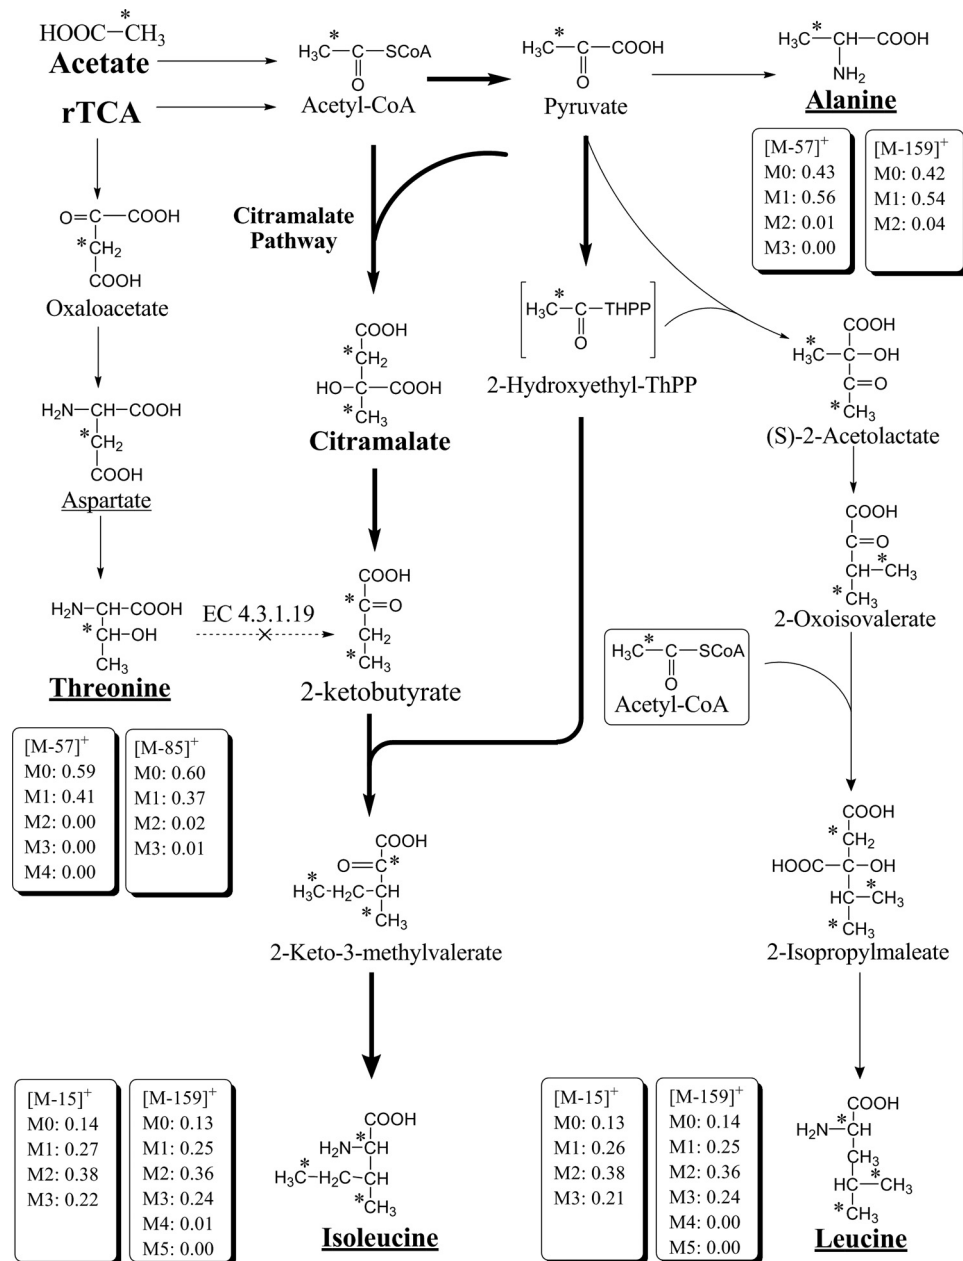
HOOC—$\overset{*}{C}H_3$
Acetate
rTCA

$H_3\overset{*}{C}$—C(=O)—SCoA
Acetyl-CoA

$H_3\overset{*}{C}$—C(=O)—COOH
Pyruvate

$H_3\overset{*}{C}$—CH(NH$_2$)—COOH
Alanine

| $[M-57]^+$ |
|---|
| M0: 0.43 |
| M1: 0.56 |
| M2: 0.01 |
| M3: 0.00 |

| $[M-159]^+$ |
|---|
| M0: 0.42 |
| M1: 0.54 |
| M2: 0.04 |

O=C—COOH
*CH$_2$
COOH
Oxaloacetate

Citramalate Pathway

COOH
*CH$_2$
HO—C—COOH
*CH$_3$
Citramalate

[$H_3\overset{*}{C}$—C(=O)—THPP]
2-Hydroxyethyl-ThPP

COOH
$H_3\overset{*}{C}$—C—OH
C=O
*CH$_3$
(S)-2-Acetolactate

H$_2$N—CH—COOH
*CH$_2$
COOH
Aspartate

COOH
C=O
CH—*CH$_3$
*CH$_3$
2-Oxoisovalerate

H$_2$N—CH—COOH
*CH—OH
CH$_3$
Threonine

EC 4.3.1.19

COOH
*C=O
CH$_2$
*CH$_3$
2-ketobutyrate

$H_3\overset{*}{C}$—C(=O)—SCoA
Acetyl-CoA

| $[M-57]^+$ |
|---|
| M0: 0.59 |
| M1: 0.41 |
| M2: 0.00 |
| M3: 0.00 |
| M4: 0.00 |

| $[M-85]^+$ |
|---|
| M0: 0.60 |
| M1: 0.37 |
| M2: 0.02 |
| M3: 0.01 |

COOH
O=C*
$H_3\overset{*}{C}$—H$_2$C—CH
*CH$_3$
2-Keto-3-methylvalerate

COOH
*CH$_2$
HOOC—C—OH
HC—*CH$_3$
*CH$_3$
2-Isopropylmaleate

| $[M-15]^+$ |
|---|
| M0: 0.14 |
| M1: 0.27 |
| M2: 0.38 |
| M3: 0.22 |

| $[M-159]^+$ |
|---|
| M0: 0.13 |
| M1: 0.25 |
| M2: 0.36 |
| M3: 0.24 |
| M4: 0.01 |
| M5: 0.00 |

COOH
H$_2$N—*CH
$H_3\overset{*}{C}$—H$_2$C—CH
*CH$_3$
Isoleucine

| $[M-15]^+$ |
|---|
| M0: 0.13 |
| M1: 0.26 |
| M2: 0.38 |
| M3: 0.21 |

| $[M-159]^+$ |
|---|
| M0: 0.14 |
| M1: 0.25 |
| M2: 0.36 |
| M3: 0.24 |
| M4: 0.00 |
| M5: 0.00 |

COOH
H$_2$N—*CH
CH$_2$
HC—*CH$_3$
*CH$_3$
Leucine